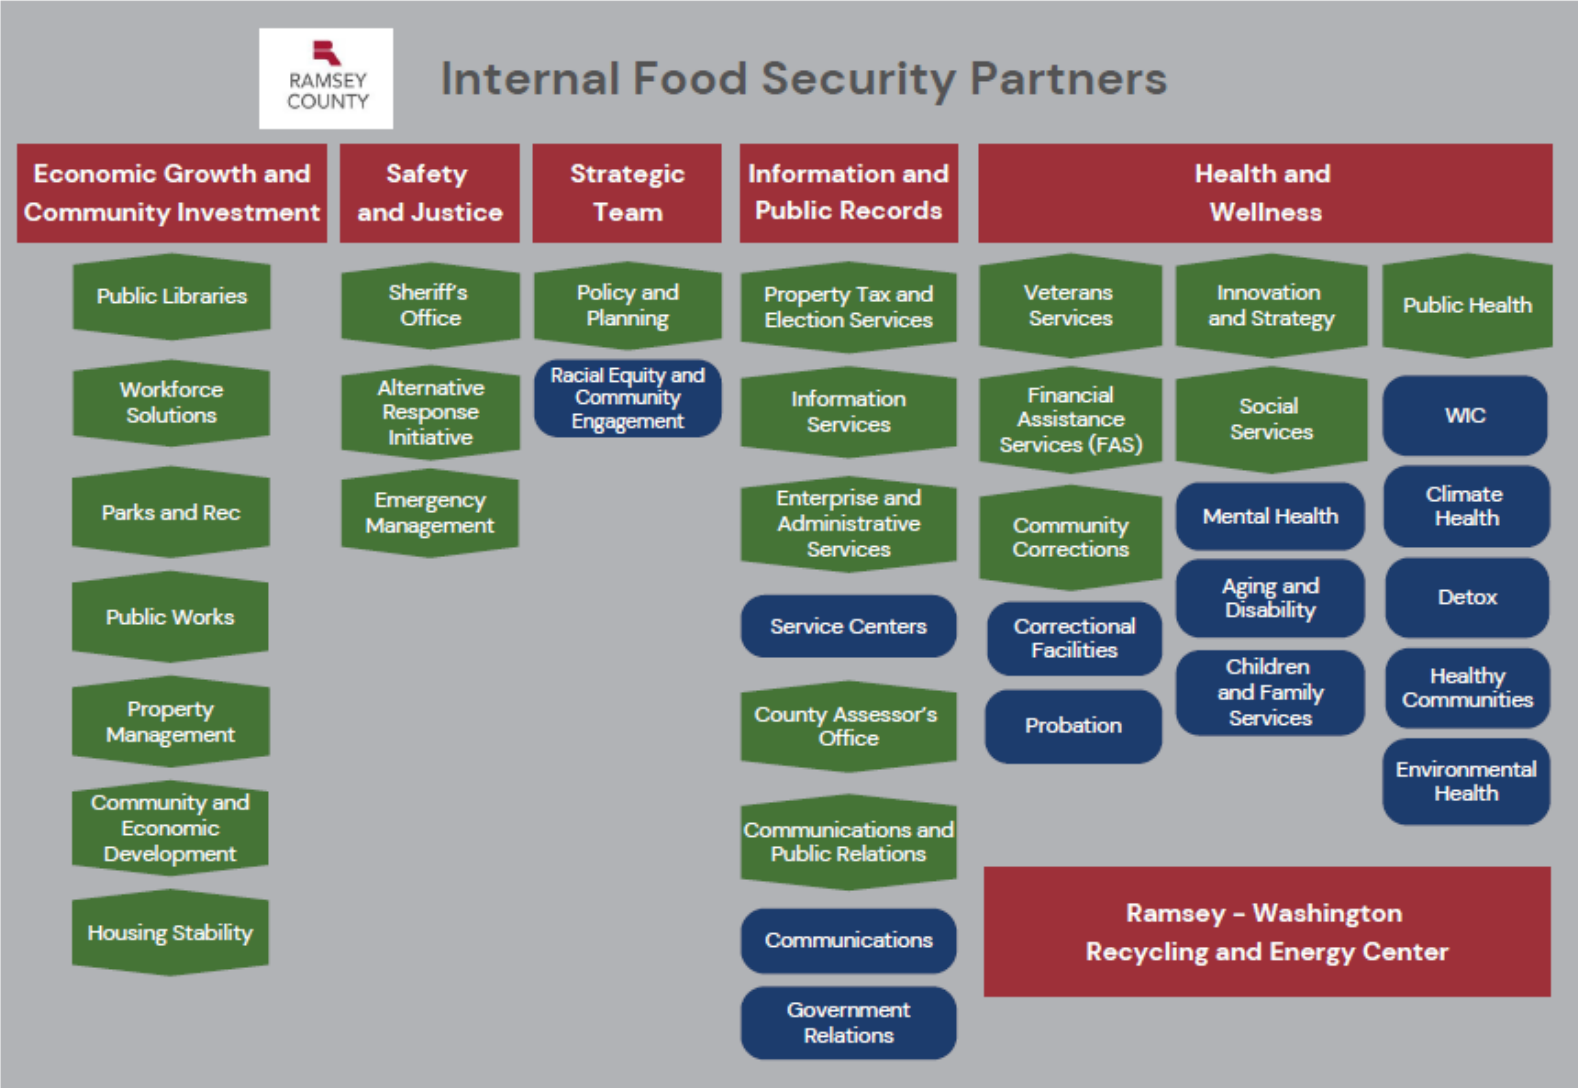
RAMSEY COUNTY

Internal Food Security Partners

Economic Growth and Community Investment

Public Libraries

Workforce Solutions

Parks and Rec

Public Works

Property Management

Community and Economic Development

Housing Stability

Safety and Justice

Sheriff's Office

Alternative Response Initiative

Emergency Management

Strategic Team

Policy and Planning

Racial Equity and Community Engagement

Information and Public Records

Property Tax and Election Services

Information Services

Enterprise and Administrative Services

Service Centers

County Assessor's Office

Communications and Public Relations

Communications

Government Relations

Health and Wellness

Veterans Services

Financial Assistance Services (FAS)

Community Corrections

Correctional Facilities

Probation

Innovation and Strategy

Social Services

Mental Health

Aging and Disability

Children and Family Services

Public Health

WIC

Climate Health

Detox

Healthy Communities

Environmental Health

Ramsey – Washington Recycling and Energy Center